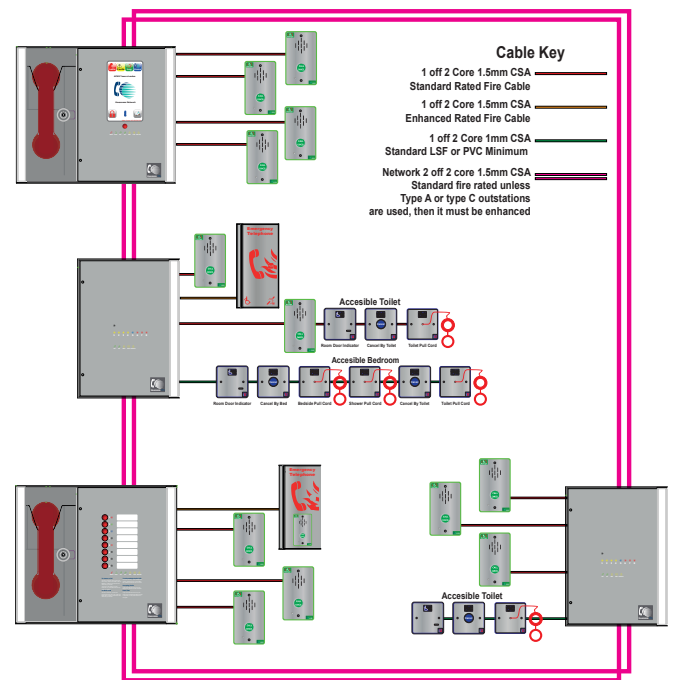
Cable Key

1 off 2 Core 1.5mm CSA
Standard Rated Fire Cable

1 off 2 Core 1.5mm CSA
Enhanced Rated Fire Cable

1 off 2 Core 1mm CSA
Standard LSF or PVC Minimum

Network 2 off 2 core 1.5mm CSA
Standard fire rated unless
Type A or type C outstations
are used, then it must be enhanced

Emergency Telephone

Accesible Toilet

Room Door Indicator
Cancel By Toilet
Toilet Pull Cord

Accesible Bedroom

Room Door Indicator
Cancel By Bed
Bedside Pull Cord
Shower Pull Cord
Cancel By Toilet
Toilet Pull Cord

Emergency Telephone

Accesible Toilet